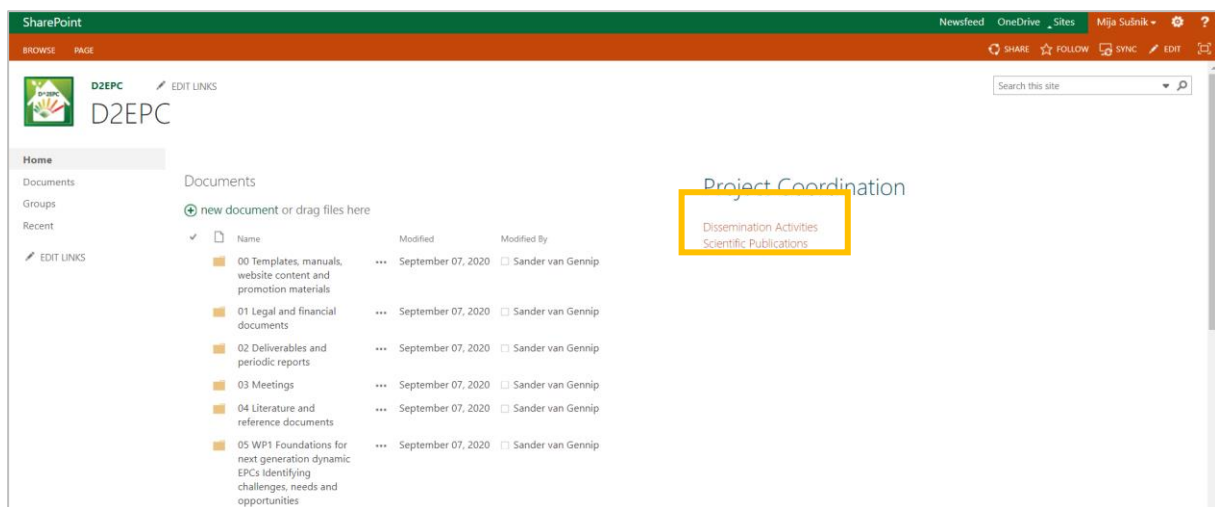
SharePoint

Newsfeed OneDrive Sites Mija Sušnik ⚙ ?

BROWSE PAGE

SHARE FOLLOW SYNC EDIT

D2EPC

D2EPC EDIT LINKS

D2EPC

Search this site

Home
Documents
Groups
Recent
EDIT LINKS

Documents

new document or drag files here

| | Name | | Modified | Modified By |
|---|---|---|---|---|
| | 00 Templates, manuals, website content and promotion materials | ••• | September 07, 2020 | Sander van Gennip |
| | 01 Legal and financial documents | ••• | September 07, 2020 | Sander van Gennip |
| | 02 Deliverables and periodic reports | ••• | September 07, 2020 | Sander van Gennip |
| | 03 Meetings | ••• | September 07, 2020 | Sander van Gennip |
| | 04 Literature and reference documents | ••• | September 07, 2020 | Sander van Gennip |
| | 05 WP1 Foundations for next generation dynamic EPCs Identifying challenges, needs and opportunities | ••• | September 07, 2020 | Sander van Gennip |

Project Coordination

Dissemination Activities
Scientific Publications